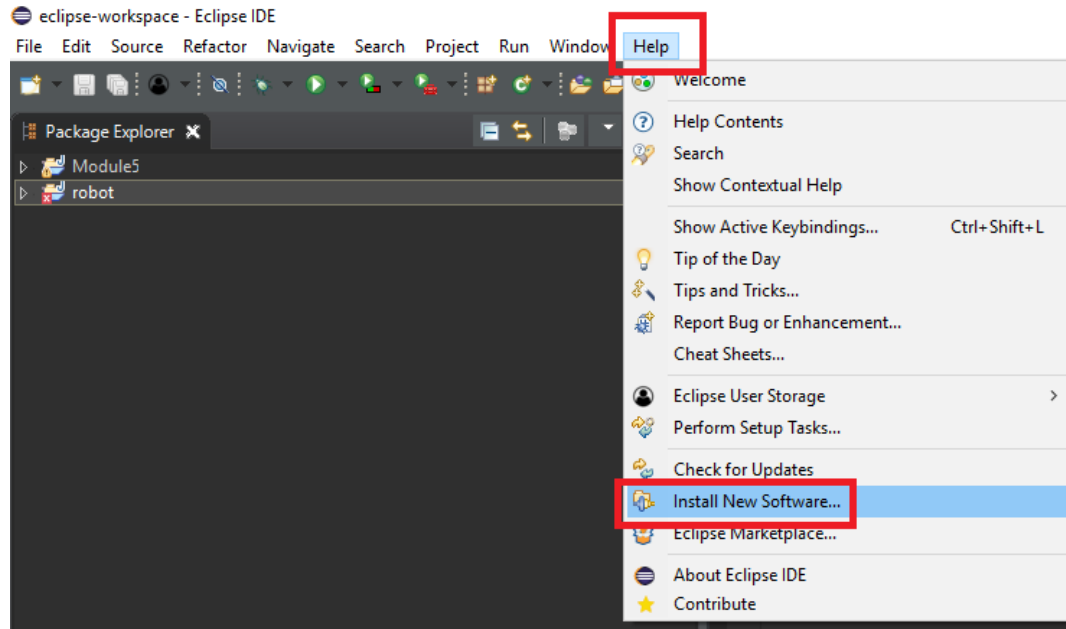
eclipse-workspace - Eclipse IDE

File Edit Source Refactor Navigate Search Project Run Window Help

Package Explorer

Module5
robot

Welcome
Help Contents
Search
Show Contextual Help
Show Active Keybindings... Ctrl+Shift+L
Tip of the Day
Tips and Tricks...
Report Bug or Enhancement...
Cheat Sheets...
Eclipse User Storage
Perform Setup Tasks...
Check for Updates
Install New Software...
Eclipse Marketplace...
About Eclipse IDE
Contribute